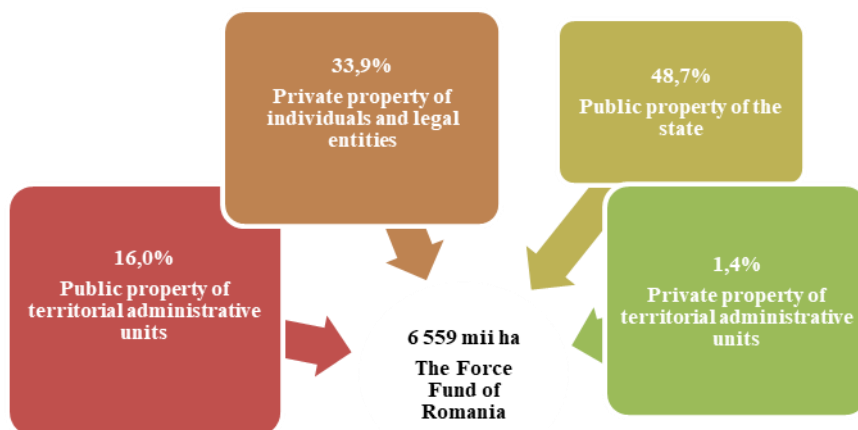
33,9%
Private property of individuals and legal entities

48,7%
Public property of the state

16,0%
Public property of territorial administrative units

1,4%
Private property of territorial administrative units

6 559 mii ha
The Force Fund of Romania